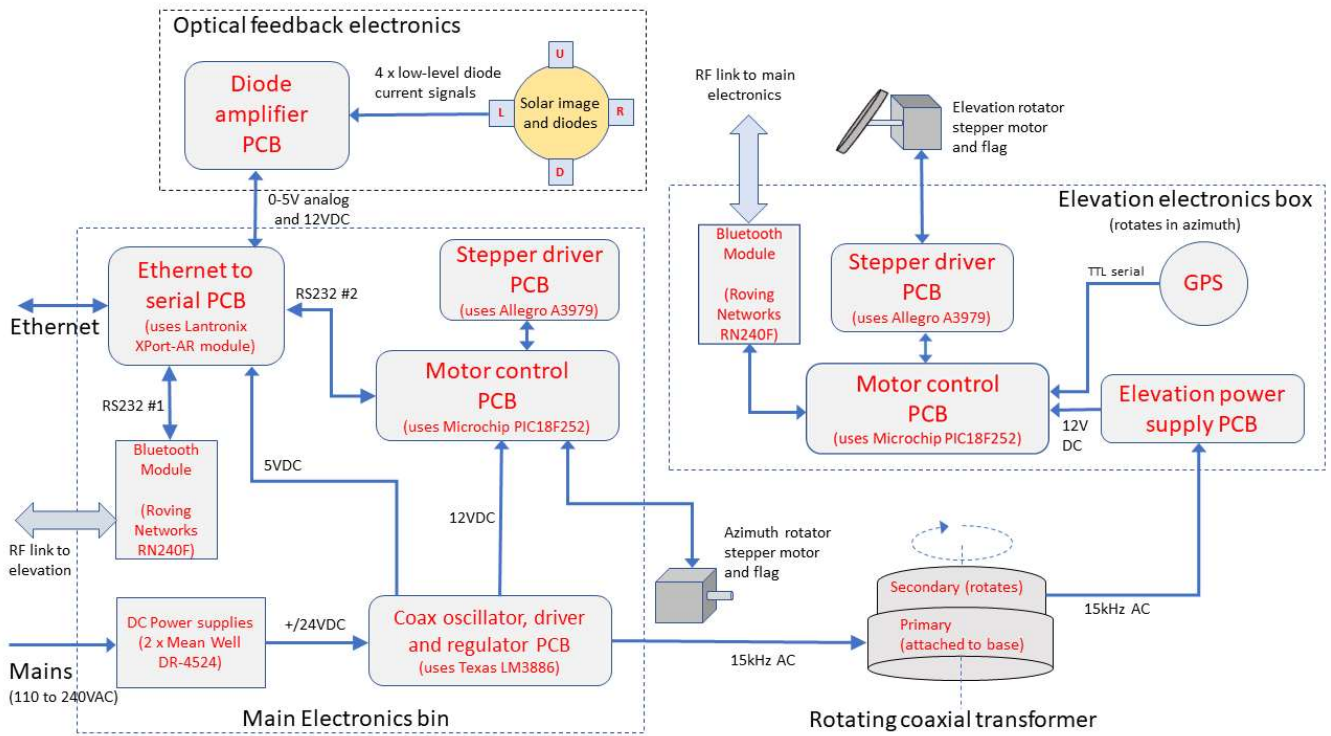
Optical feedback electronics

Diode amplifier PCB

4 x low-level diode current signals

U

L

R

D

Solar image and diodes

RF link to main electronics

Elevation rotator stepper motor and flag

Elevation electronics box
(rotates in azimuth)

0-5V analog and 12VDC

Ethernet to serial PCB
(uses Lantronix XPort-AR module)

RS232 #2

Stepper driver PCB
(uses Allegro A3979)

Bluetooth Module

(Roving Networks RN240F)

Stepper driver PCB
(uses Allegro A3979)

TTL serial

GPS

Ethernet

Motor control PCB
(uses Microchip PIC18F252)

Motor control PCB
(uses Microchip PIC18F252)

Elevation power supply PCB

12V DC

RS232 #1

Bluetooth Module

(Roving Networks RN240F)

5VDC

12VDC

RF link to elevation

Azimuth rotator stepper motor and flag

Secondary (rotates)

Primary (attached to base)

15kHz AC

DC Power supplies (2 x Mean Well DR-4524)

+/24VDC

Coax oscillator, driver and regulator PCB
(uses Texas LM3886)

15kHz AC

Mains
(110 to 240VAC)

Main Electronics bin

Rotating coaxial transformer